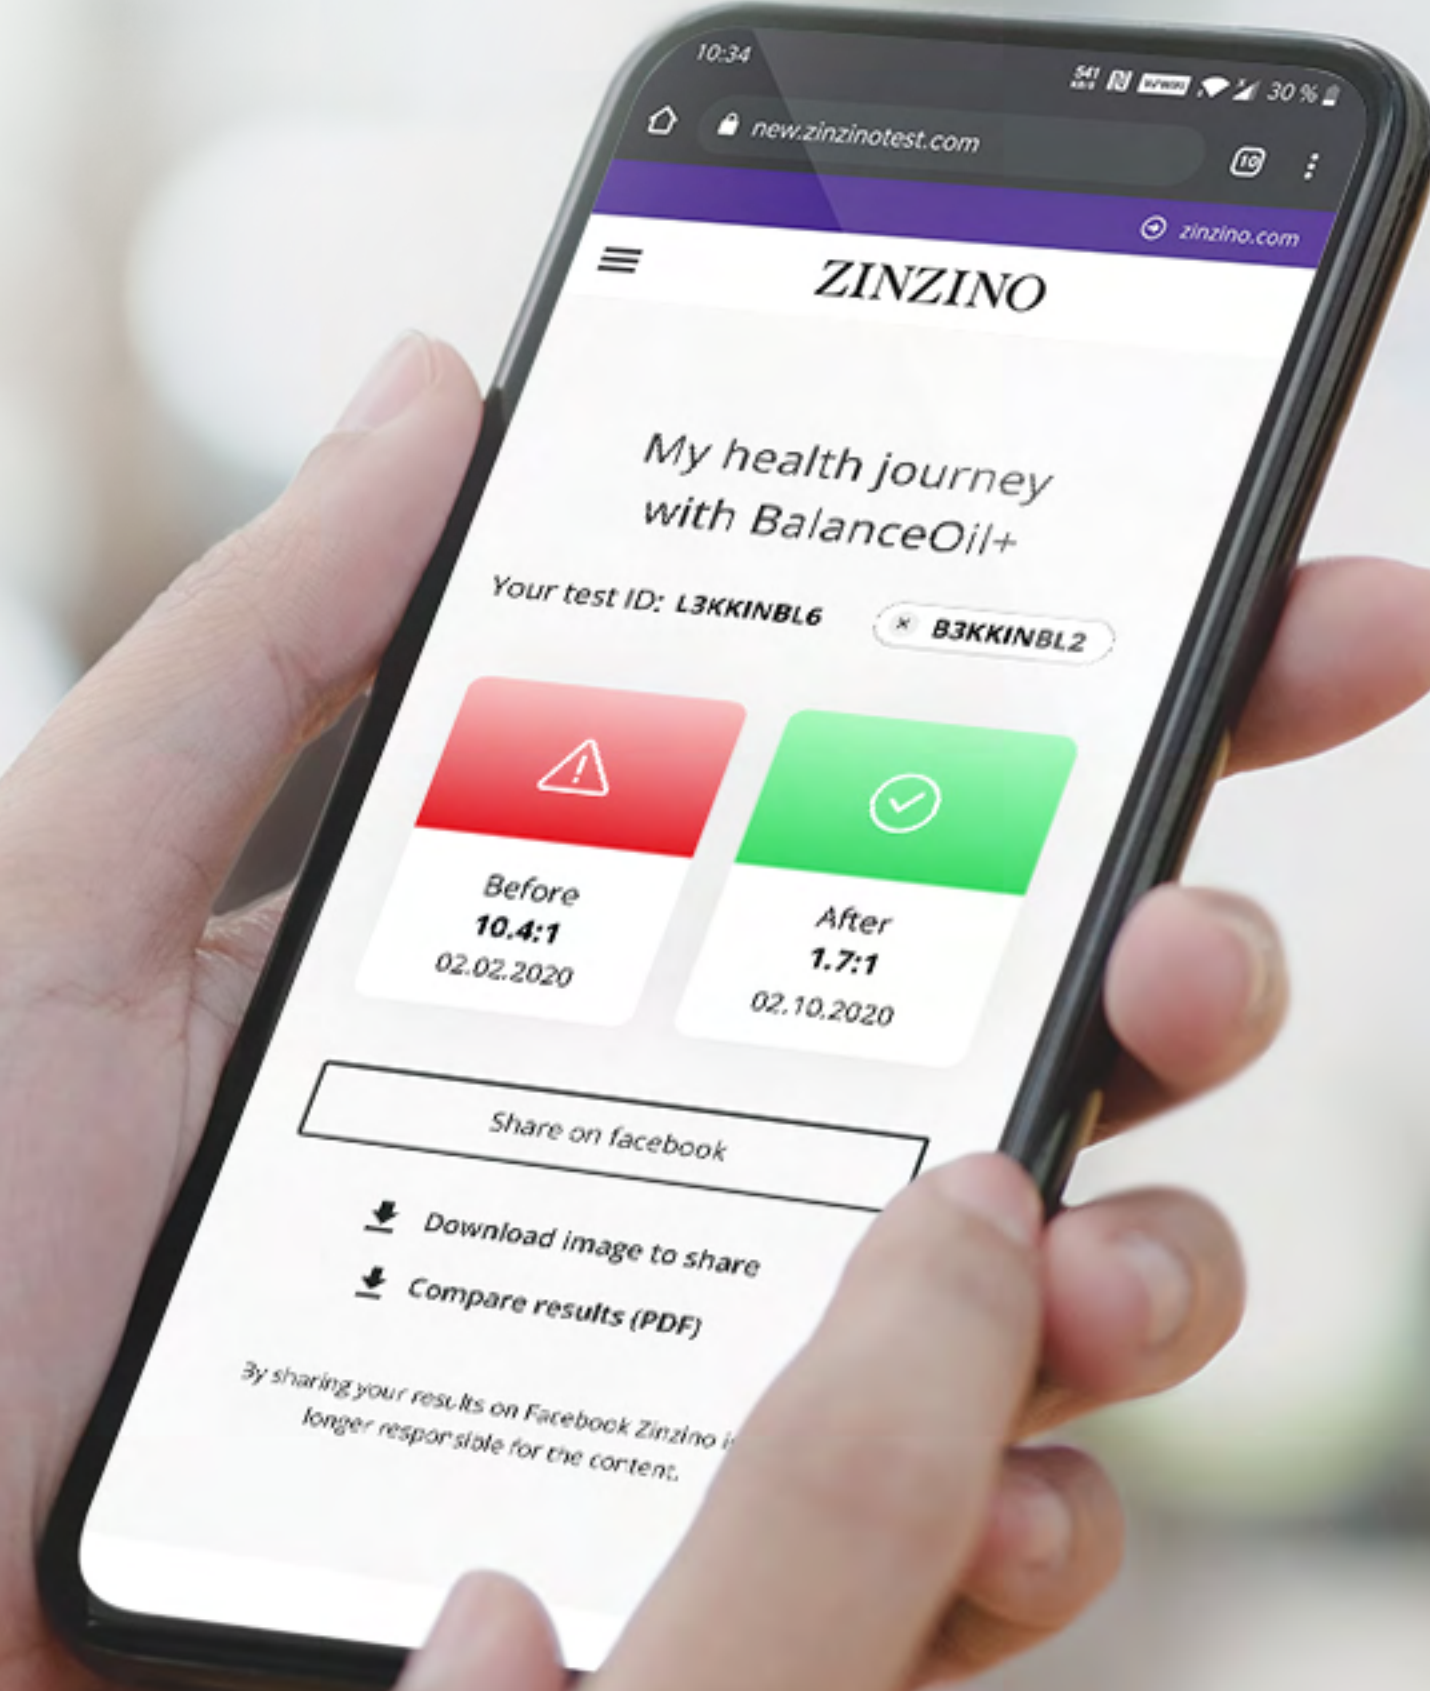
10:34
30 %
new.zinzinotest.com
10
zinzino.com
ZINZINO

My health journey with BalanceOil+

Your test ID: L3KKINBL6
B3KKINBL2

Before
10.4:1
02.02.2020

After
1.7:1
02.10.2020

Share on facebook

Download image to share
Compare results (PDF)

By sharing your results on Facebook Zinzino i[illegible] longer responsible for the content.